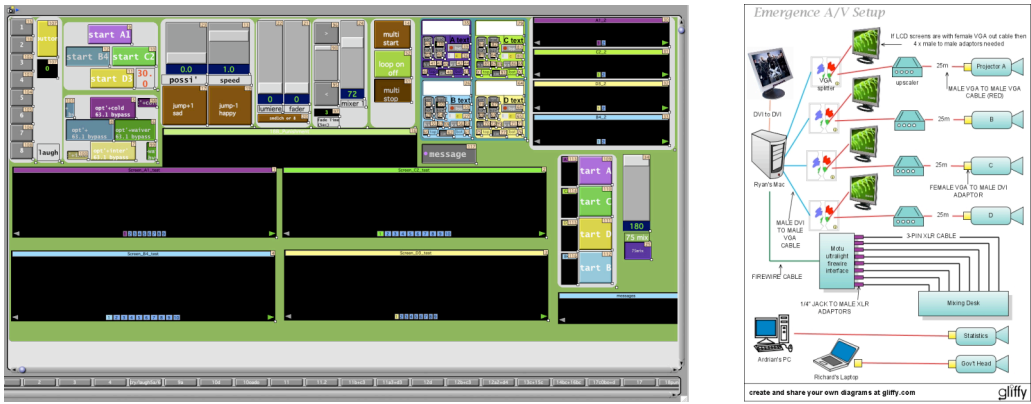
start A1
start B4
start C2
start D3
possi'
speed
0.0
1.0
0
0
lumiere
fader
jump+1 sad
jump+1 happy
72
mixer
multi start
loop on off
multi stop
A text
C text
B text
D text
laugh
button
0
30.0
opt'+cold
63.1 bypass
opt'+
61.1 bypass
opt'+waiver
63.1 bypass
opt'+tear
63.1 bypass
message
Screen_A1_text
Screen_C2_text
Screen_B4_text
Screen_D3_text
tart A
tart C
tart D
tart B
180
75 ms
messages

Emergence A/V Setup
If LCD screens are with female VGA out cable then 4 x male to male adaptors needed
DVI to DVI
VGA splitter
upscaler
25m
Projector A
MALE VGA TO MALE VGA CABLE (RED)
25m
B
25m
C
FEMALE VGA TO MALE DVI ADAPTOR
25m
D
Ryan's Mac
MALE DVI TO MALE VGA CABLE
3-PIN XLR CABLE
Motu ultralight firewire interface
FIREWIRE CABLE
Mixing Desk
1/4" JACK TO MALE XLR ADAPTORS
Statistics
Ardnan's PC
Gov't Head
Richard's Laptop
create and share your own diagrams at gliffy.com
gliffy